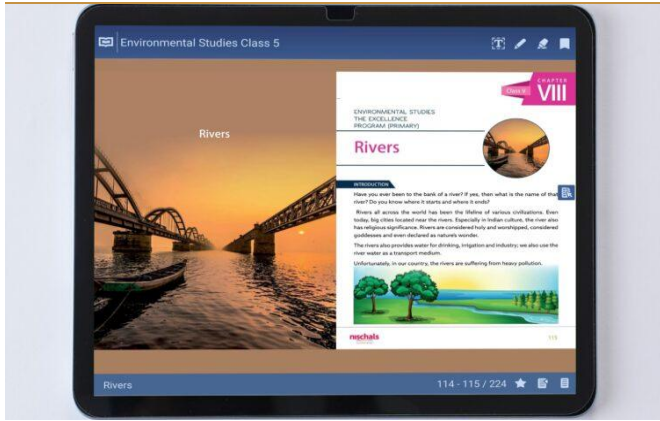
Environmental Studies Class 5

Rivers

CHAPTER
Class 5
VIII

ENVIRONMENTAL STUDIES
THE EXCELLENCE
PROGRAM (PRIMARY)

Rivers

INTRODUCTION

Have you ever been to the bank of a river? If yes, then what is the name of that river? Do you know where it starts and where it ends?

Rivers all across the world has been the lifeline of various civilizations. Even today, big cities located near the rivers. Especially in Indian culture, the river also has religious significance. Rivers are considered holy and worshipped, considered goddesses and even declared as nature's wonder.

The rivers also provides water for drinking, irrigation and industry; we also use the river water as a transport medium.

Unfortunately, in our country, the rivers are suffering from heavy pollution.

nschals

115

Rivers

114 - 115 / 224